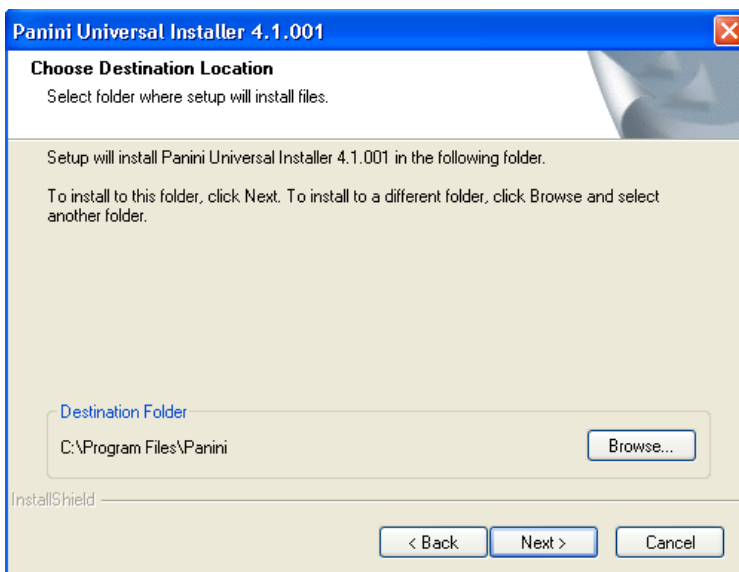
Panini Universal Installer 4.1.001

Choose Destination Location

Select folder where setup will install files.

Setup will install Panini Universal Installer 4.1.001 in the following folder.

To install to this folder, click Next. To install to a different folder, click Browse and select another folder.

Destination Folder

C:\Program Files\Panini

Browse...

InstallShield

< Back

Next >

Cancel